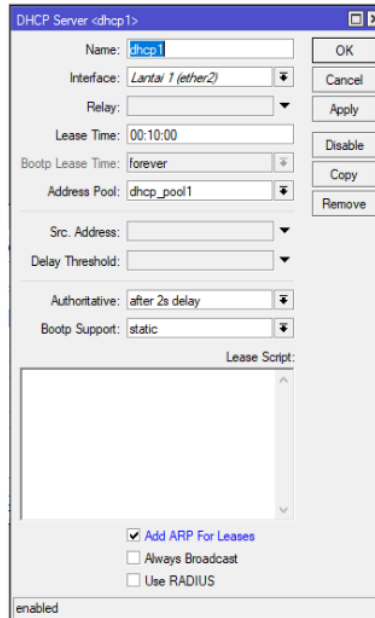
DHCP Server <dhcp1>

Name: dhcp1

Interface: Lantai 1 (ether2)

Relay:

Lease Time: 00:10:00

Bootp Lease Time: forever

Address Pool: dhcp_pool1

Src. Address:

Delay Threshold:

Authoritative: after 2s delay

Bootp Support: static

Lease Script:

Add ARP For Leases

Always Broadcast

Use RADIUS

OK

Cancel

Apply

Disable

Copy

Remove

enabled